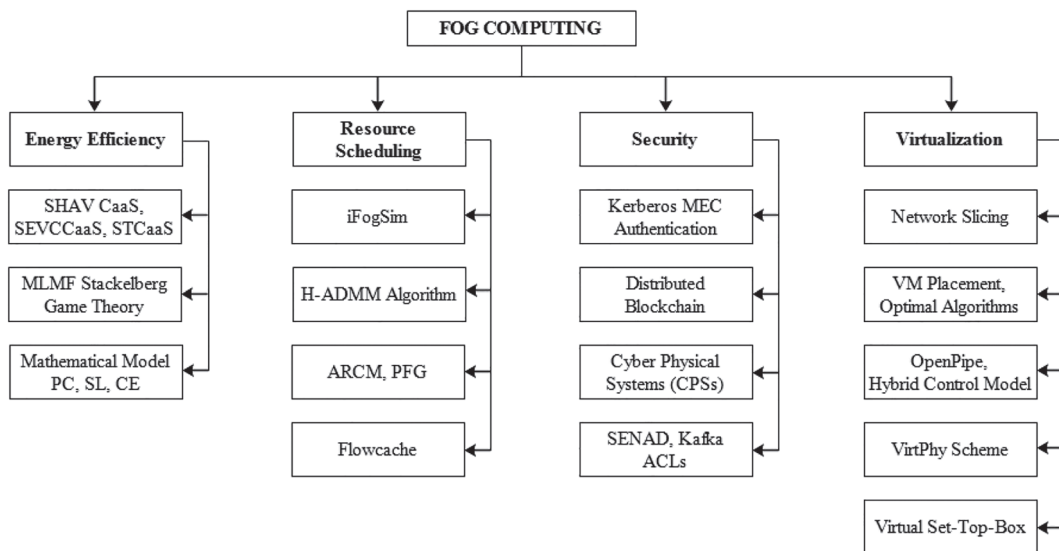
FOG COMPUTING

Energy Efficiency

SHAV CaaS, SEVCCaaS, STCaaS

MLMF Stackelberg Game Theory

Mathematical Model PC, SL, CE

Resource Scheduling

iFogSim

H-ADMM Algorithm

ARCM, PFG

Flowcache

Security

Kerberos MEC Authentication

Distributed Blockchain

Cyber Physical Systems (CPSs)

SENAD, Kafka ACLs

Virtualization

Network Slicing

VM Placement, Optimal Algorithms

OpenPipe, Hybrid Control Model

VirtPhy Scheme

Virtual Set-Top-Box